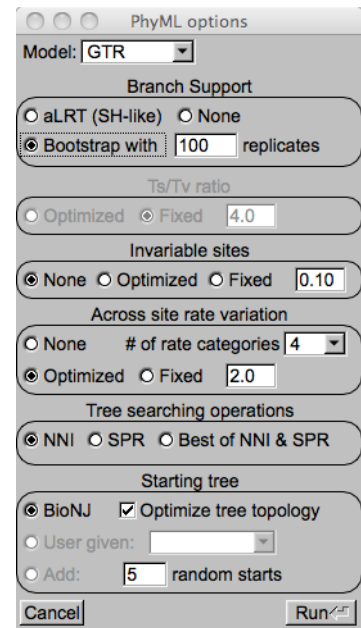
PhyML options

Model: GTR

Branch Support

aLRT (SH-like) None

Bootstrap with 100 replicates

Ts/Tv ratio

Optimized Fixed 4.0

Invariable sites

None Optimized Fixed 0.10

Across site rate variation

None # of rate categories 4

Optimized Fixed 2.0

Tree searching operations

NNI SPR Best of NNI & SPR

Starting tree

BioNJ Optimize tree topology

User given:

Add: 5 random starts

Cancel

Run